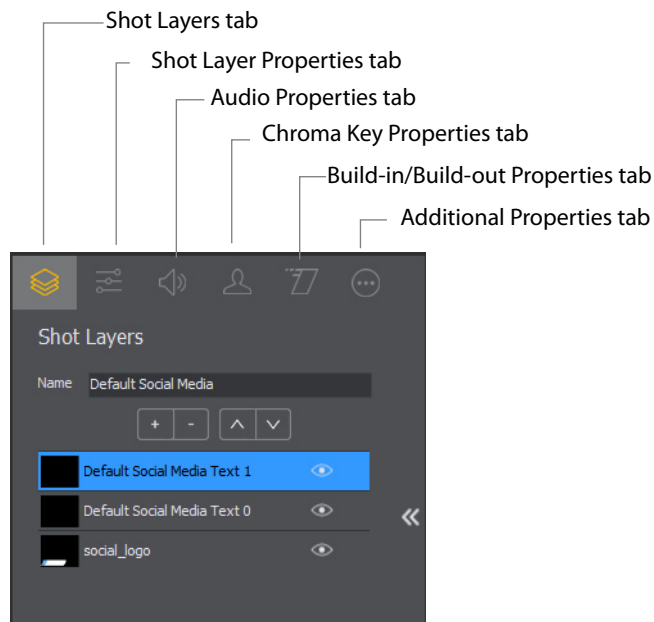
Shot Layers tab

Shot Layer Properties tab

Audio Properties tab

Chroma Key Properties tab

Build-in/Build-out Properties tab

Additional Properties tab

Shot Layers

Name Default Social Media

+ -

Default Social Media Text 1

Default Social Media Text 0

social_logo

«